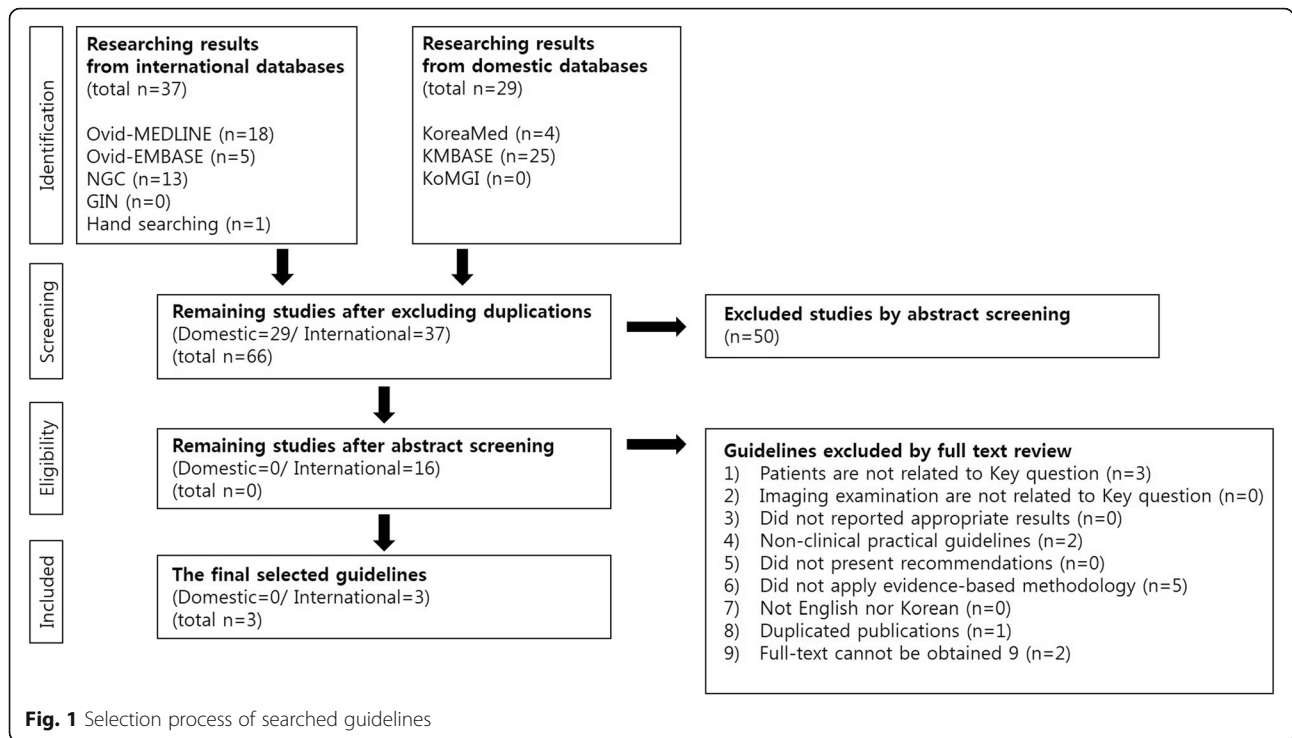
Identification

Researching results from international databases
(total n=37)

Ovid-MEDLINE (n=18)
Ovid-EMBASE (n=5)
NGC (n=13)
GIN (n=0)
Hand searching (n=1)

Researching results from domestic databases
(total n=29)

KoreaMed (n=4)
KMBASE (n=25)
KoMGI (n=0)

Screening

Remaining studies after excluding duplications
(Domestic=29/ International=37)
(total n=66)

Excluded studies by abstract screening
(n=50)

Eligibility

Remaining studies after abstract screening
(Domestic=0/ International=16)
(total n=0)

Guidelines excluded by full text review
1) Patients are not related to Key question (n=3)
2) Imaging examination are not related to Key question (n=0)
3) Did not reported appropriate results (n=0)
4) Non-clinical practical guidelines (n=2)
5) Did not present recommendations (n=0)
6) Did not apply evidence-based methodology (n=5)
7) Not English nor Korean (n=0)
8) Duplicated publications (n=1)
9) Full-text cannot be obtained 9 (n=2)

Included

The final selected guidelines
(Domestic=0/ International=3)
(total n=3)

Fig. 1 Selection process of searched guidelines